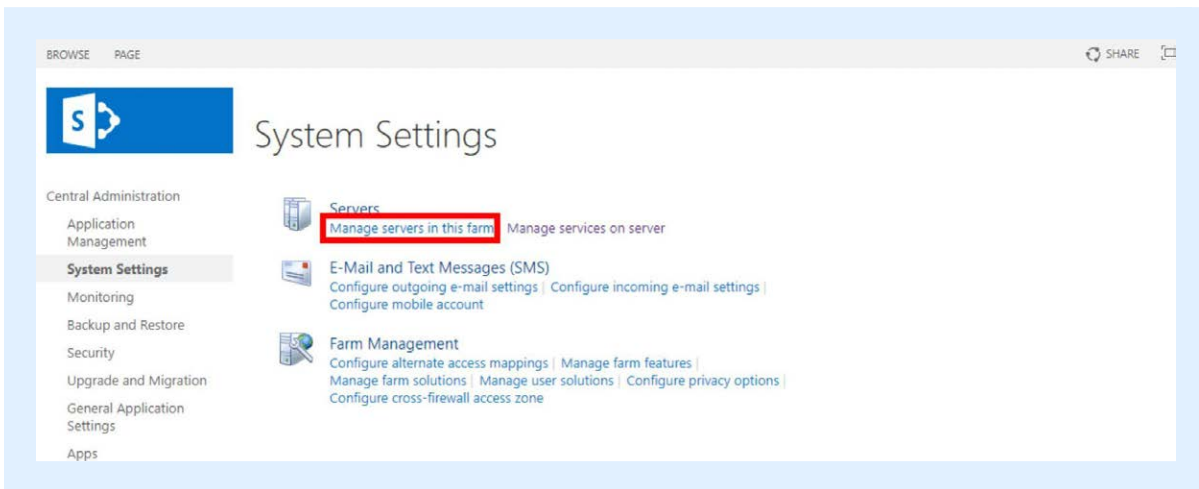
BROWSE PAGE

SHARE

S

System Settings

Central Administration
Application Management
System Settings
Monitoring
Backup and Restore
Security
Upgrade and Migration
General Application Settings
Apps

Servers
Manage servers in this farm | Manage services on server

E-Mail and Text Messages (SMS)
Configure outgoing e-mail settings | Configure incoming e-mail settings | Configure mobile account

Farm Management
Configure alternate access mappings | Manage farm features | Manage farm solutions | Manage user solutions | Configure privacy options | Configure cross-firewall access zone